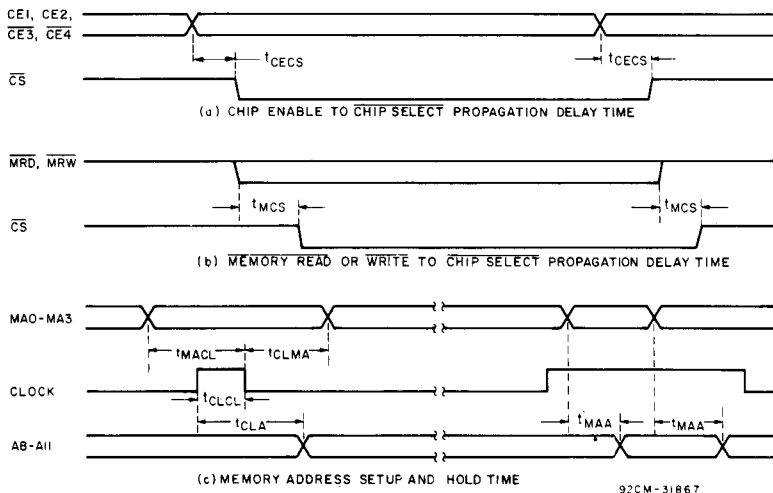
CE1, CE2,
$\overline{CE3}$, $\overline{CE4}$
$t_{CECS}$
$t_{CECS}$
$\overline{CS}$
(a) CHIP ENABLE TO $\overline{CHIP\ SELECT}$ PROPAGATION DELAY TIME

$\overline{MRD}$, $\overline{MRW}$
$t_{MCS}$
$t_{MCS}$
$\overline{CS}$
(b) $\overline{MEMORY\ READ}$ OR $\overline{WRITE}$ TO $\overline{CHIP\ SELECT}$ PROPAGATION DELAY TIME

MA0-MA3
$t_{MACL}$
$t_{CLMA}$
CLOCK
$t_{CLCL}$
$t_{CLA}$
$t_{MAA}$
$t_{MAA}$
A8-A11
(c) MEMORY ADDRESS SETUP AND HOLD TIME

92CM-31867